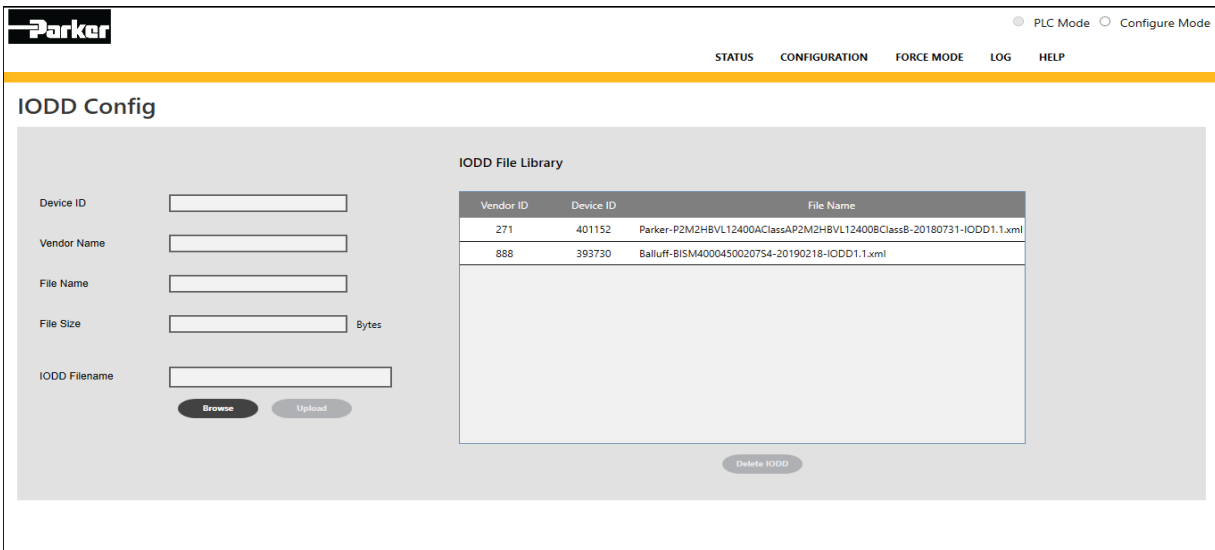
Parker

PLC Mode   Configure Mode

STATUS   CONFIGURATION   FORCE MODE   LOG   HELP

IODD Config

Device ID

Vendor Name

File Name

File Size   Bytes

IODD Filename

Browse   Upload

IODD File Library

| Vendor ID | Device ID | File Name |
|---|---|---|
| 271 | 401152 | Parker-P2M2HBVL12400AClassAP2M2HBVL12400BClassB-20180731-IODD1.1.xml |
| 888 | 393730 | Balluff-BISM40004500207S4-20190218-IODD1.1.xml |

Delete IODD